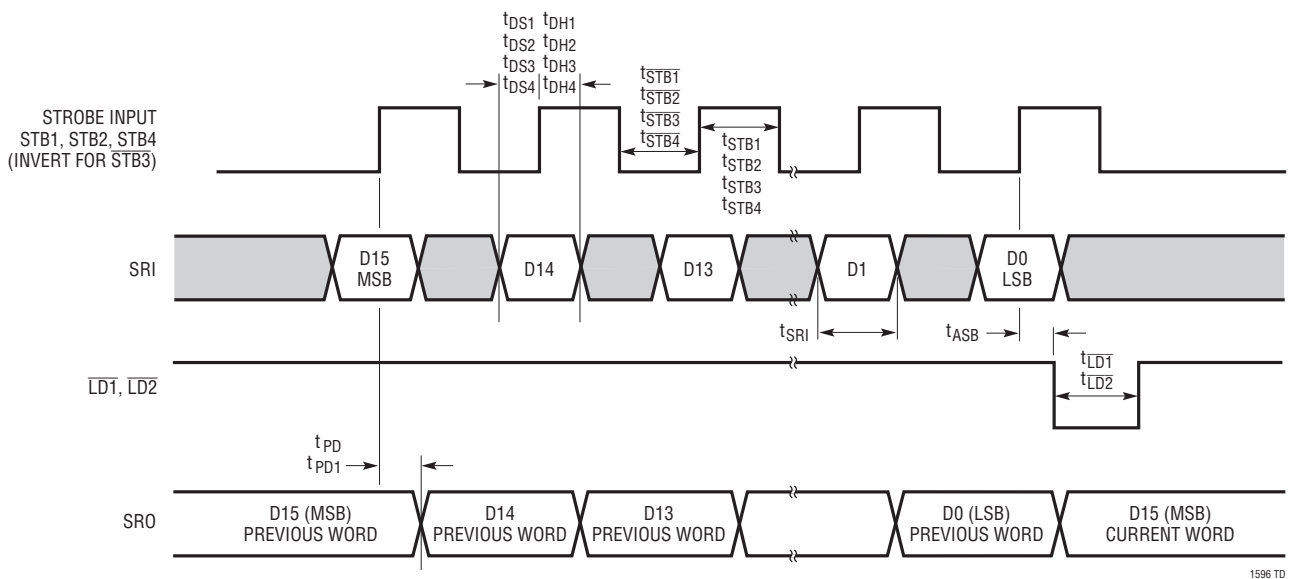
$t_{DS1}$ $t_{DH1}$
$t_{DS2}$ $t_{DH2}$
$t_{DS3}$ $t_{DH3}$
$t_{DS4}$ $t_{DH4}$

$t_{\overline{STB1}}$
$t_{\overline{STB2}}$
$t_{\overline{STB3}}$
$t_{\overline{STB4}}$

STROBE INPUT
STB1, STB2, $\overline{STB4}$
(INVERT FOR $\overline{STB3}$)

$t_{STB1}$
$t_{STB2}$
$t_{STB3}$
$t_{STB4}$

SRI

D15
MSB

D14

D13

D1

D0
LSB

$t_{SRI}$

$t_{ASB}$

$\overline{LD1}$, $\overline{LD2}$

$t_{\overline{LD1}}$
$t_{\overline{LD2}}$

$t_{PD}$
$t_{PD1}$

SRO

D15 (MSB)
PREVIOUS WORD

D14
PREVIOUS WORD

D13
PREVIOUS WORD

D0 (LSB)
PREVIOUS WORD

D15 (MSB)
CURRENT WORD

1596 TD